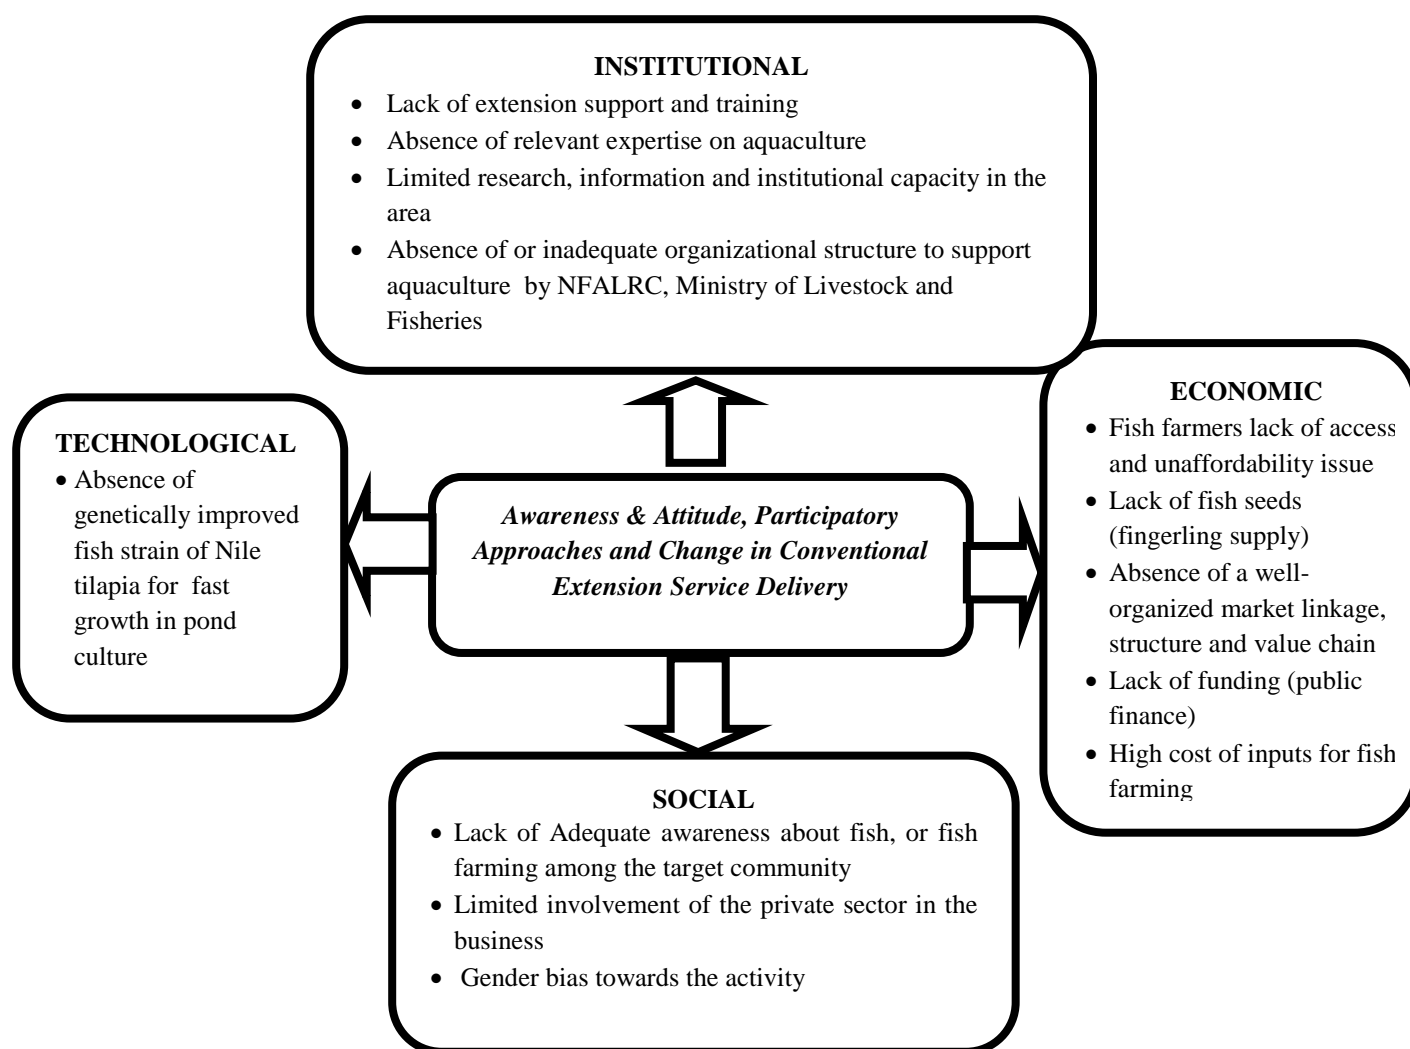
INSTITUTIONAL
- Lack of extension support and training
- Absence of relevant expertise on aquaculture
- Limited research, information and institutional capacity in the area
- Absence of or inadequate organizational structure to support aquaculture by NFALRC, Ministry of Livestock and Fisheries

TECHNOLOGICAL
- Absence of genetically improved fish strain of Nile tilapia for fast growth in pond culture

Awareness & Attitude, Participatory Approaches and Change in Conventional Extension Service Delivery

ECONOMIC
- Fish farmers lack of access and unaffordability issue
- Lack of fish seeds (fingerling supply)
- Absence of a well-organized market linkage, structure and value chain
- Lack of funding (public finance)
- High cost of inputs for fish farming

SOCIAL
- Lack of Adequate awareness about fish, or fish farming among the target community
- Limited involvement of the private sector in the business
- Gender bias towards the activity